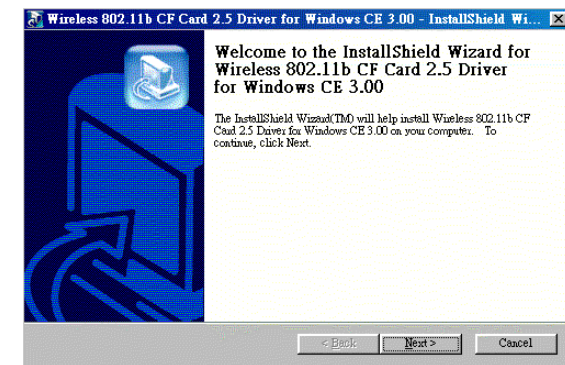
Wireless 802.11b CF Card 2.5 Driver for Windows CE 3.00 - InstallShield Wi...

Welcome to the InstallShield Wizard for Wireless 802.11b CF Card 2.5 Driver for Windows CE 3.00

The InstallShield Wizard(TM) will help install Wireless 802.11b CF Card 2.5 Driver for Windows CE 3.00 on your computer. To continue, click Next.

< Back
Next >
Cancel